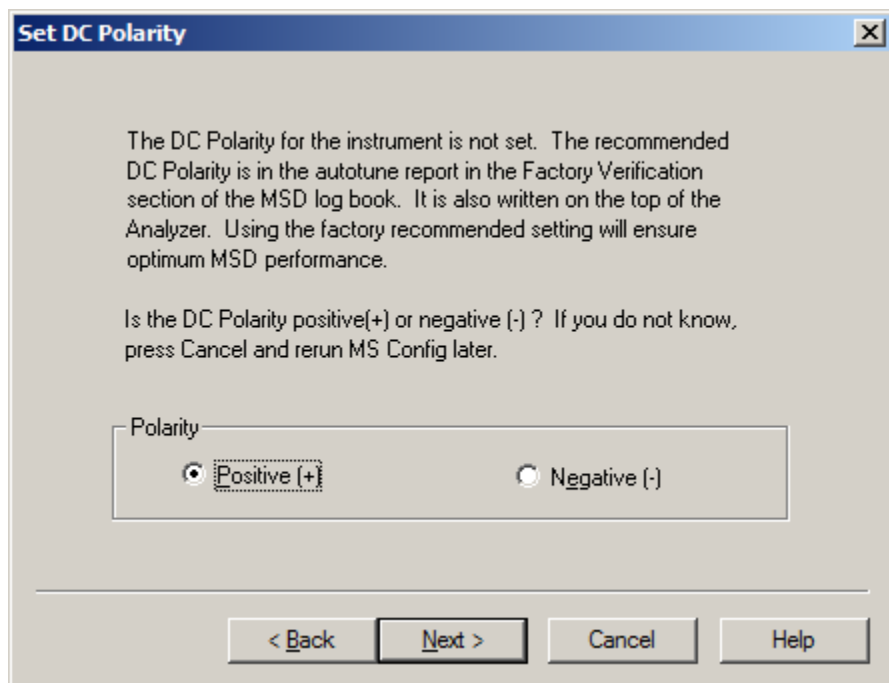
Set DC Polarity

×

The DC Polarity for the instrument is not set. The recommended DC Polarity is in the autotune report in the Factory Verification section of the MSD log book. It is also written on the top of the Analyzer. Using the factory recommended setting will ensure optimum MSD performance.

Is the DC Polarity positive(+) or negative (-) ? If you do not know, press Cancel and rerun MS Config later.

Polarity

Positive (+)

Negative (-)

< Back

Next >

Cancel

Help